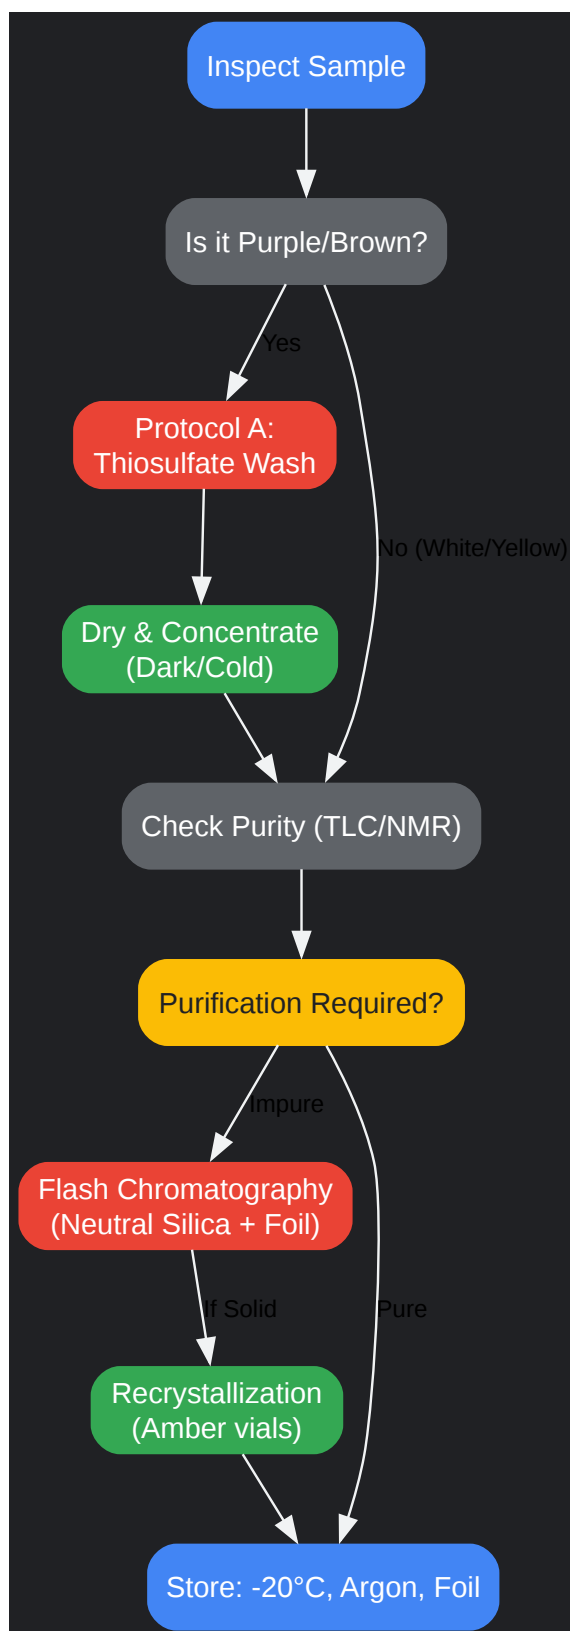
Inspect Sample

Is it Purple/Brown?

Yes

Protocol A: Thiosulfate Wash

No (White/Yellow)

Dry & Concentrate (Dark/Cold)

Check Purity (TLC/NMR)

Purification Required?

Impure

Flash Chromatography (Neutral Silica + Foil)

If Solid

Pure

Recrystallization (Amber vials)

Store: -20°C, Argon, Foil